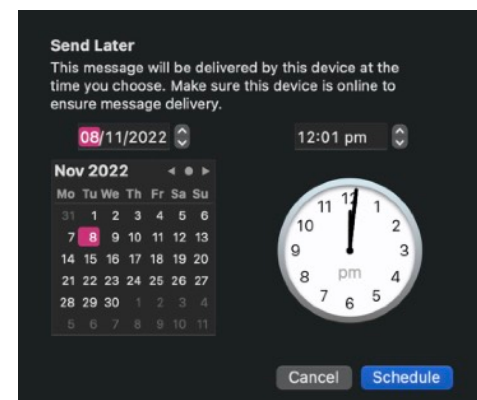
Send Later
This message will be delivered by this device at the time you choose. Make sure this device is online to ensure message delivery.

08/11/2022

12:01 pm

Nov 2022

| Mo | Tu | We | Th | Fr | Sa | Su |
|---|---|---|---|---|---|---|
| 31 | 1 | 2 | 3 | 4 | 5 | 6 |
| 7 | 8 | 9 | 10 | 11 | 12 | 13 |
| 14 | 15 | 16 | 17 | 18 | 19 | 20 |
| 21 | 22 | 23 | 24 | 25 | 26 | 27 |
| 28 | 29 | 30 | 1 | 2 | 3 | 4 |
| 5 | 6 | 7 | 8 | 9 | 10 | 11 |

12 1 2 3 4 5 6 7 8 9 10 11
pm

Cancel Schedule